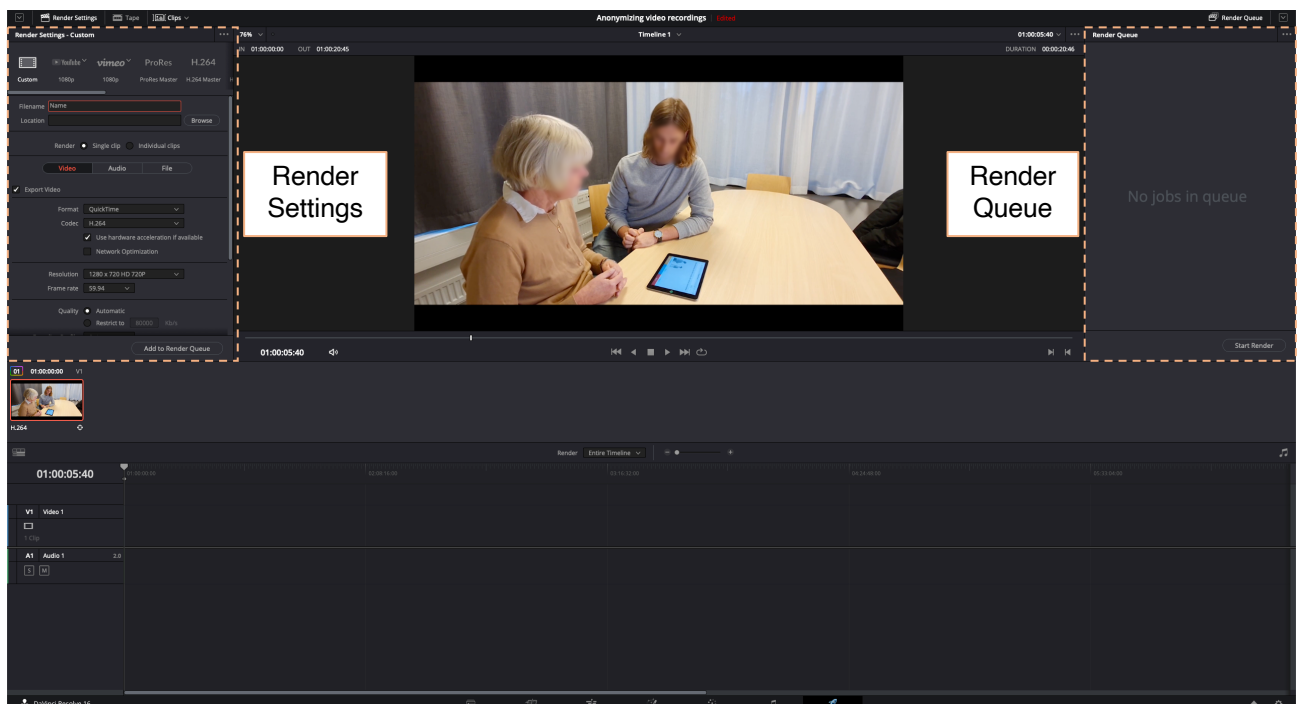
Render Settings Tape Clips
Anonymizing video recordings Edited
Render Queue

Render Settings - Custom
Custom 1080p 1080p ProRes Master H.264 Master
vimeo ProRes H.264
Filename Name
Location Browse
Render Single clip Individual clips
Video Audio File
Export Video
Format QuickTime
Codec H.264
Use hardware acceleration if available
Network Optimization
Resolution 1280 x 720 HD 720P
Frame rate 59.94
Quality Automatic
Restrict to 80000 Kb/s
Add to Render Queue

76%
Timeline 1
01:00:05:40
IN 01:00:00:00 OUT 01:00:20:45
DURATION 00:00:20:46

Render Settings

Render Queue

01:00:05:40

Render Queue
No jobs in queue
Start Render

01 01:00:00:00 V1
H.264

Render Entire Timeline
01:00:05:40
V1 Video 1
1 Clip
A1 Audio 1 2.0
S M

DaVinci Resolve 16